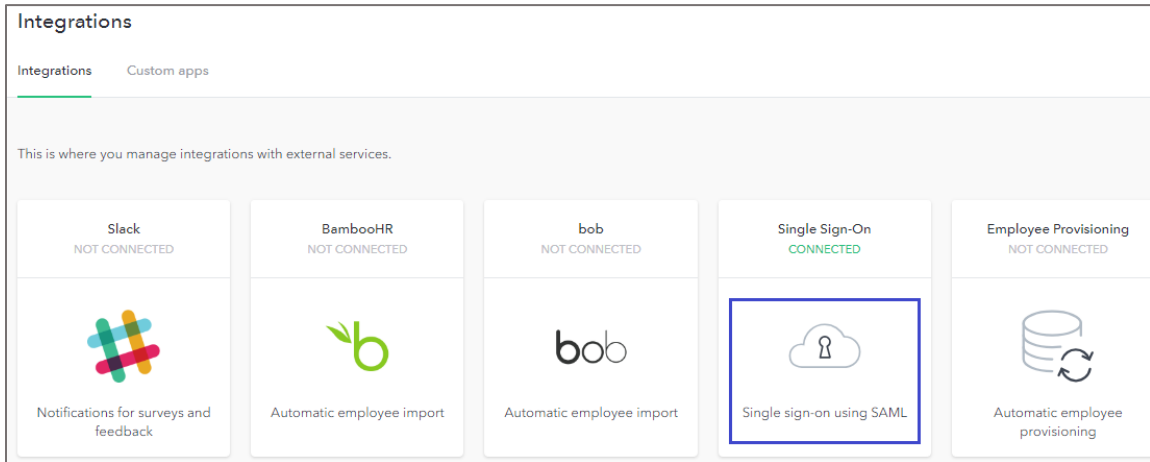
Integrations

Integrations Custom apps

This is where you manage integrations with external services.

Slack
NOT CONNECTED

Notifications for surveys and feedback

BambooHR
NOT CONNECTED

Automatic employee import

bob
NOT CONNECTED

bob

Automatic employee import

Single Sign-On
CONNECTED

Single sign-on using SAML

Employee Provisioning
NOT CONNECTED

Automatic employee provisioning